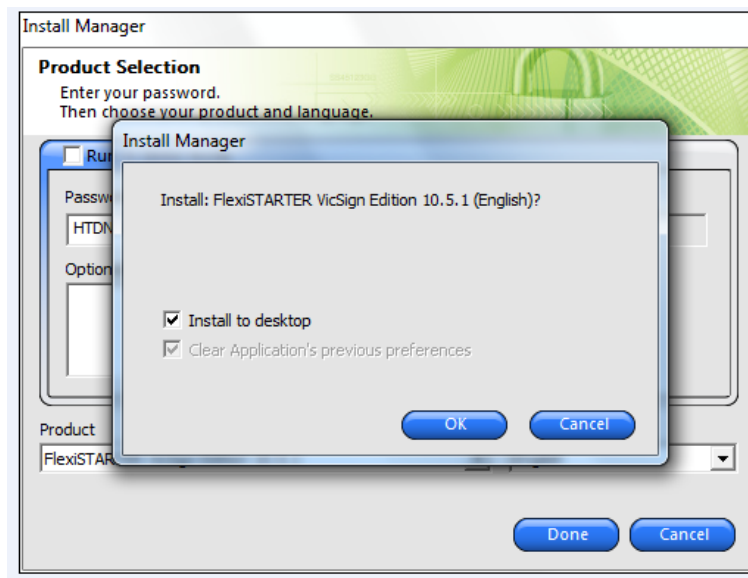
Install Manager

Product Selection
Enter your password.
Then choose your product and language.

Ru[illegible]

Passw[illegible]

HTDN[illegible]

Option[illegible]

Product

FlexiSTAR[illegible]

Install Manager

Install: FlexiSTARTER VicSign Edition 10.5.1 (English)?

☑ Install to desktop
☑ Clear Application's previous preferences

OK
Cancel

Done
Cancel